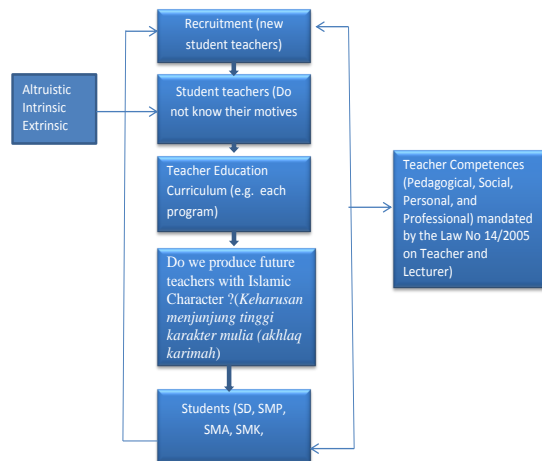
Recruitment (new student teachers)

Altruistic
Intrinsic
Extrinsic

Student teachers (Do not know their motives

Teacher Education Curriculum (e.g. each program)

Do we produce future teachers with Islamic Character ?(*Keharusan menjunjung tinggi karakter mulia (akhlaq karimah*)

Students (SD, SMP, SMA, SMK,

Teacher Competences (Pedagogical, Social, Personal, and Professional) mandated by the Law No 14/2005 on Teacher and Lecturer)